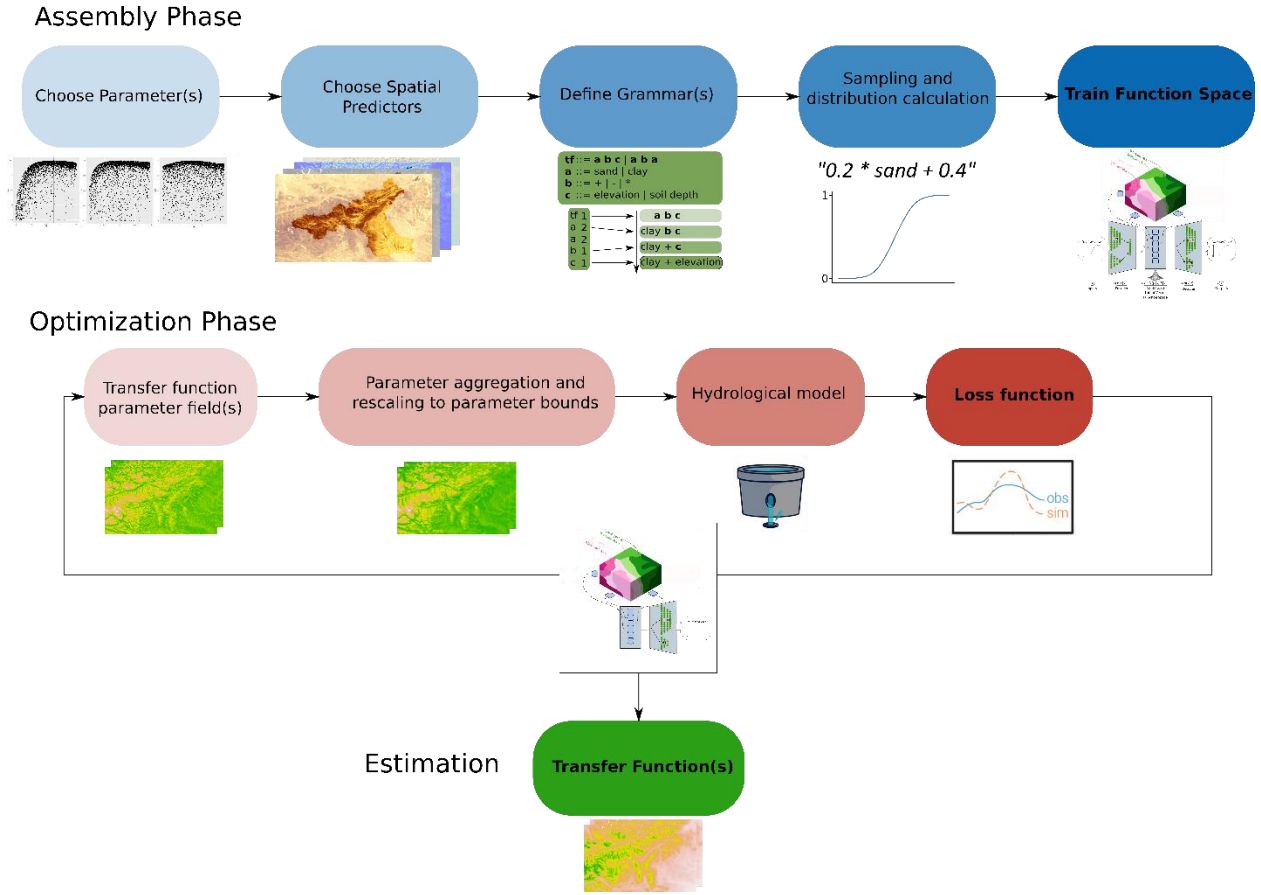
Assembly Phase

Choose Parameter(s)

Choose Spatial Predictors

Define Grammar(s)

tf ::= a b c | a b a
a ::= sand | clay
b ::= + | - | *
c ::= elevation | soil depth

tf 1
a 2
a 2
b 1
c 1

a b c
clay b c
clay + c
clay + elevation

Sampling and distribution calculation

"0.2 * sand + 0.4"

1

0

Train Function Space

Optimization Phase

Transfer function parameter field(s)

Parameter aggregation and rescaling to parameter bounds

Hydrological model

Loss function

obs
sim

Estimation

Transfer Function(s)